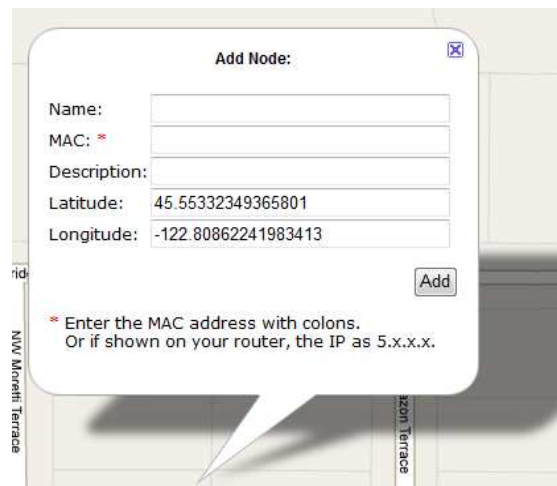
Add Node:

Name:
MAC: *
Description:
Latitude: 45.55332349365801
Longitude: -122.80862241983413

Add

* Enter the MAC address with colons. Or if shown on your router, the IP as 5.x.x.x.

NW Moretti Terrace
rid
azon Terrace